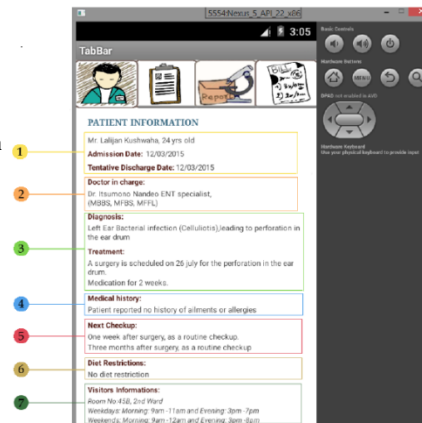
5554:Nexus_5_API_22_x86

3:05

TabBar

Basic Controls

Hardware Buttons

DPAD not enabled in AVD

Hardware Keyboard
Use your physical keyboard to provide input

PATIENT INFORMATION

1

Mr. Lalljian Kushwaha, 24 yrs old

Admission Date: 12/03/2015

Tentative Discharge Date: 12/03/2015

2

Doctor in charge:

Dr. Itsumono Nandeo ENT specialist, (MBBS, MFBS, MFFL)

3

Diagnosis:

Left Ear Bacterial infection (Cellulictis),leading to perforation in the ear drum

Treatment:

A surgery is scheduled on 26 july for the perforation in the ear drum.

Medication for 2 weeks.

4

Medical history:

Patient reported no history of ailments or allergies

5

Next Checkup:

One week after surgery, as a routine checkup.

Three months after surgery, as a routine checkup

6

Diet Restrictions:

No diet restriction

7

Visitors Informations:

Room No:458, 2nd Ward

Weekdays: Morning: 9am -11am and Evening: 3pm -7pm

Weekends: Morning: 9am -12am and Evening: 3pm -8pm